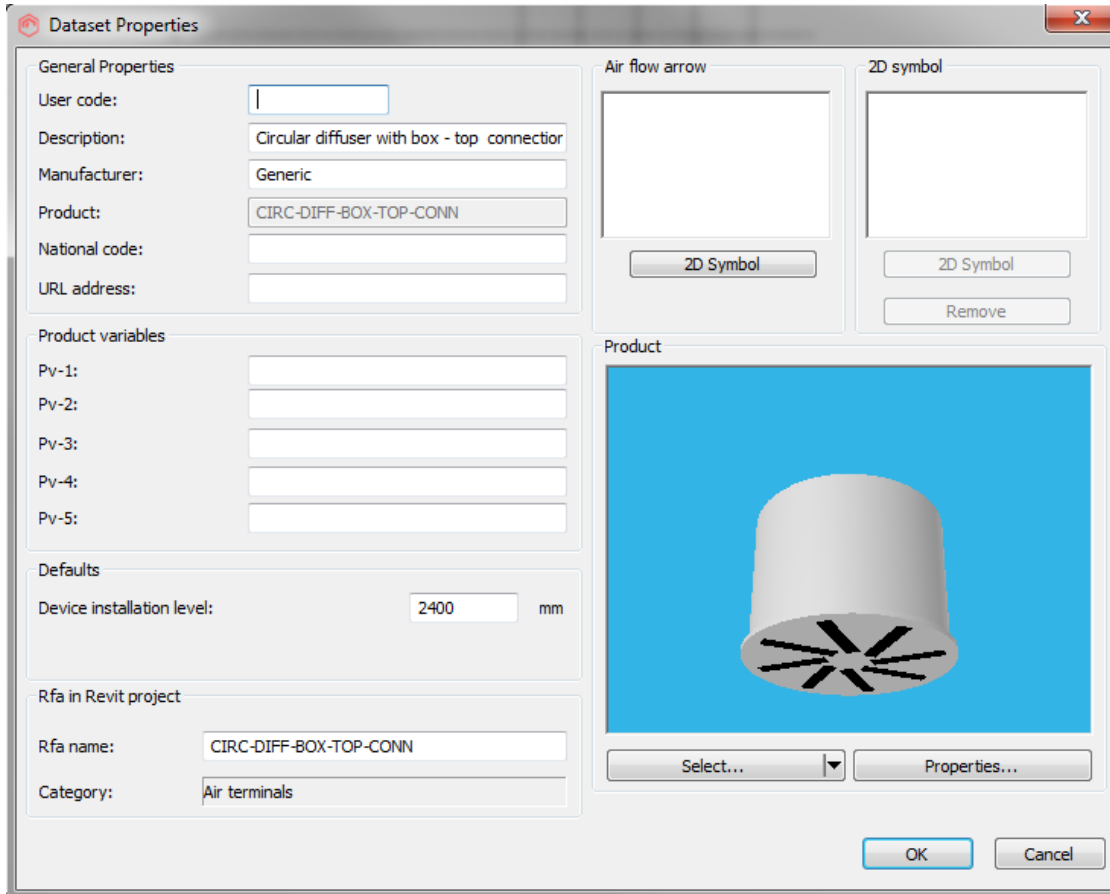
Dataset Properties

General Properties
User code:
Description: Circular diffuser with box - top connectior
Manufacturer: Generic
Product: CIRC-DIFF-BOX-TOP-CONN
National code:
URL address:

Product variables
Pv-1:
Pv-2:
Pv-3:
Pv-4:
Pv-5:

Defaults
Device installation level: 2400 mm

Rfa in Revit project
Rfa name: CIRC-DIFF-BOX-TOP-CONN
Category: Air terminals

Air flow arrow
2D Symbol

2D symbol
2D Symbol
Remove

Product
Select...
Properties...

OK
Cancel